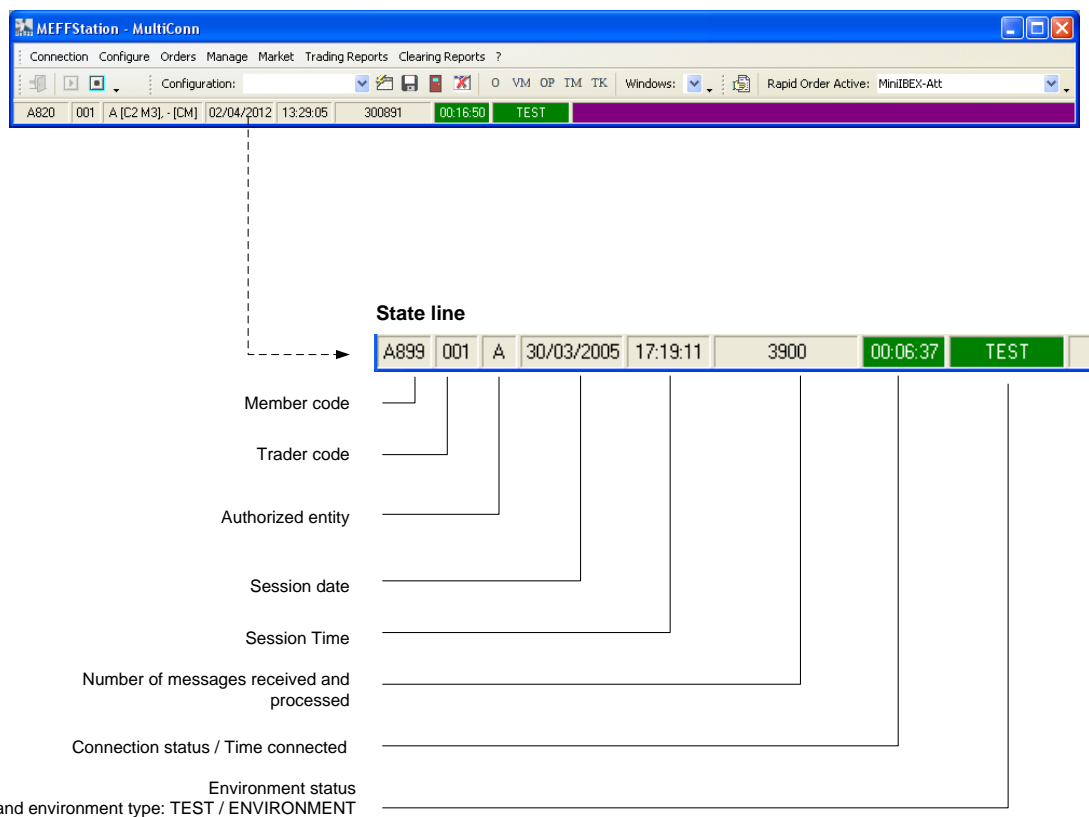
MEFFStation - MultiConn

Connection Configure Orders Manage Market Trading Reports Clearing Reports ?

Configuration: O VM OP TM TK Windows: Rapid Order Active: MiniIBEX-Att

A820 | 001 | A [C2 M3], - [CM] | 02/04/2012 | 13:29:05 | 300891 | 00:16:50 | TEST

State line

A899 | 001 | A | 30/03/2005 | 17:19:11 | 3900 | 00:06:37 | TEST

Member code

Trader code

Authorized entity

Session date

Session Time

Number of messages received and processed

Connection status / Time connected

Environment status
and environment type: TEST / ENVIRONMENT